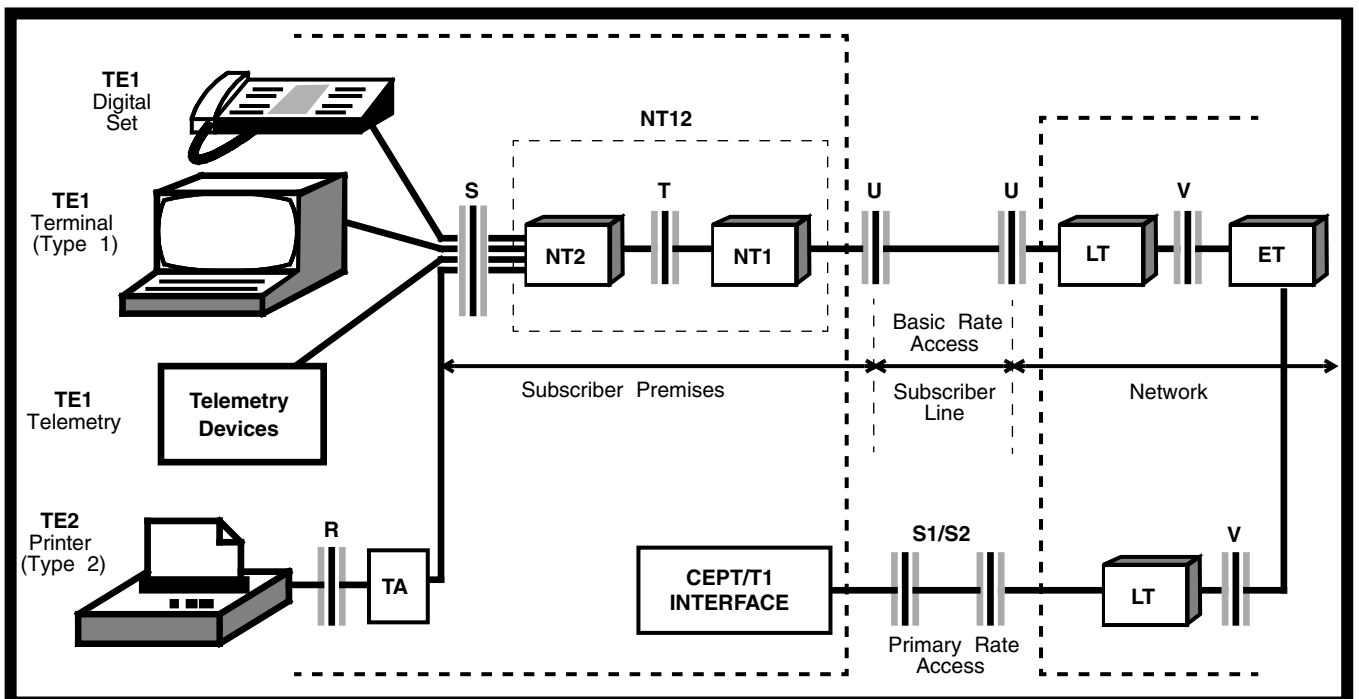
TE1
Digital
Set

TE1
Terminal
(Type 1)

TE1
Telemetry

Telemetry
Devices

TE2
Printer
(Type 2)

NT12

S

T

NT2

NT1

U

U

LT

V

ET

Basic Rate
Access

Subscriber Premises

Subscriber
Line

Network

R

TA

CEPT/T1
INTERFACE

S1/S2

Primary Rate
Access

LT

V